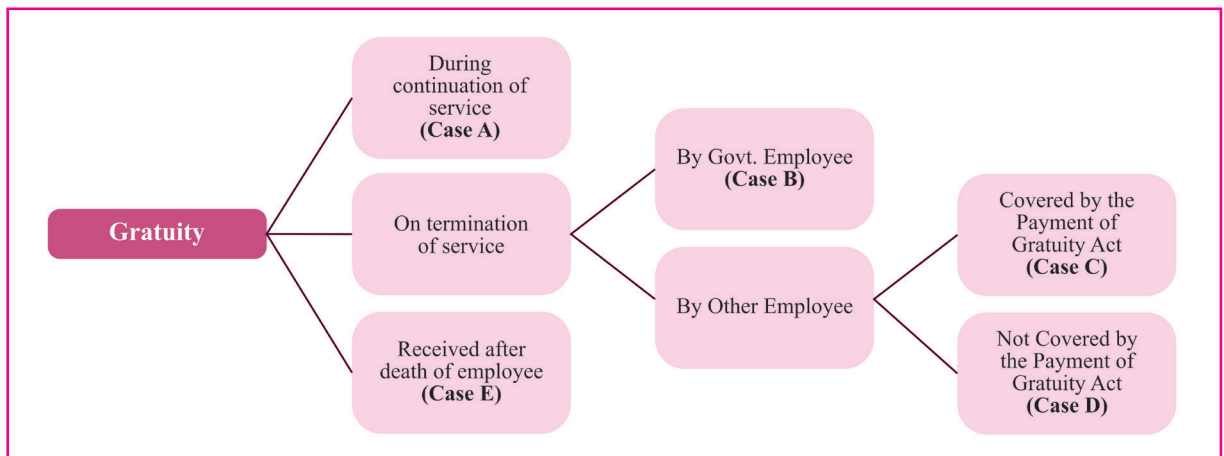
Gratuity

During continuation of service
**(Case A)**

On termination of service

Received after death of employee
**(Case E)**

By Govt. Employee
**(Case B)**

By Other Employee

Covered by the Payment of Gratuity Act
**(Case C)**

Not Covered by the Payment of Gratuity Act
**(Case D)**